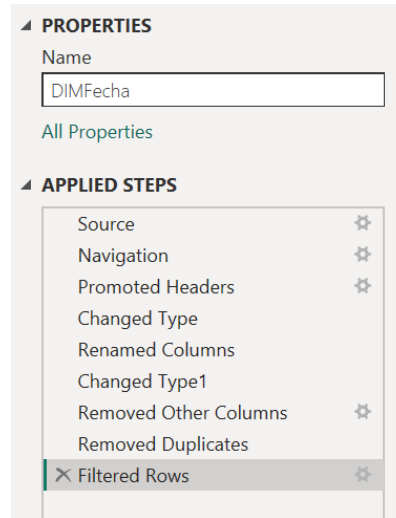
◢ PROPERTIES

Name

DIMFecha

All Properties

◢ APPLIED STEPS

Source

Navigation

Promoted Headers

Changed Type

Renamed Columns

Changed Type1

Removed Other Columns

Removed Duplicates

✕ Filtered Rows